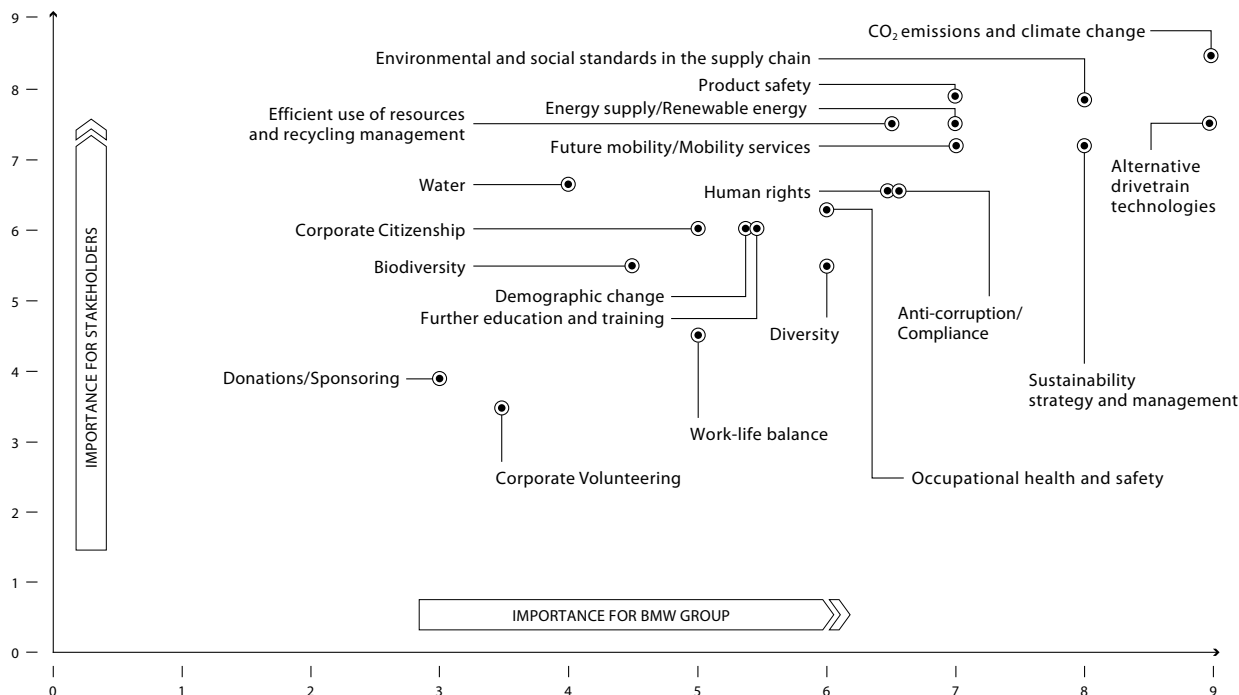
9
8
7
6
5
4
3
2
1
0

IMPORTANCE FOR STAKEHOLDERS

$CO_2$ emissions and climate change
Environmental and social standards in the supply chain
Product safety
Energy supply/Renewable energy
Efficient use of resources and recycling management
Future mobility/Mobility services
Alternative drivetrain technologies
Water
Human rights
Corporate Citizenship
Biodiversity
Demographic change
Further education and training
Anti-corruption/ Compliance
Diversity
Donations/Sponsoring
Sustainability strategy and management
Work-life balance
Corporate Volunteering
Occupational health and safety

IMPORTANCE FOR BMW GROUP

0
1
2
3
4
5
6
7
8
9